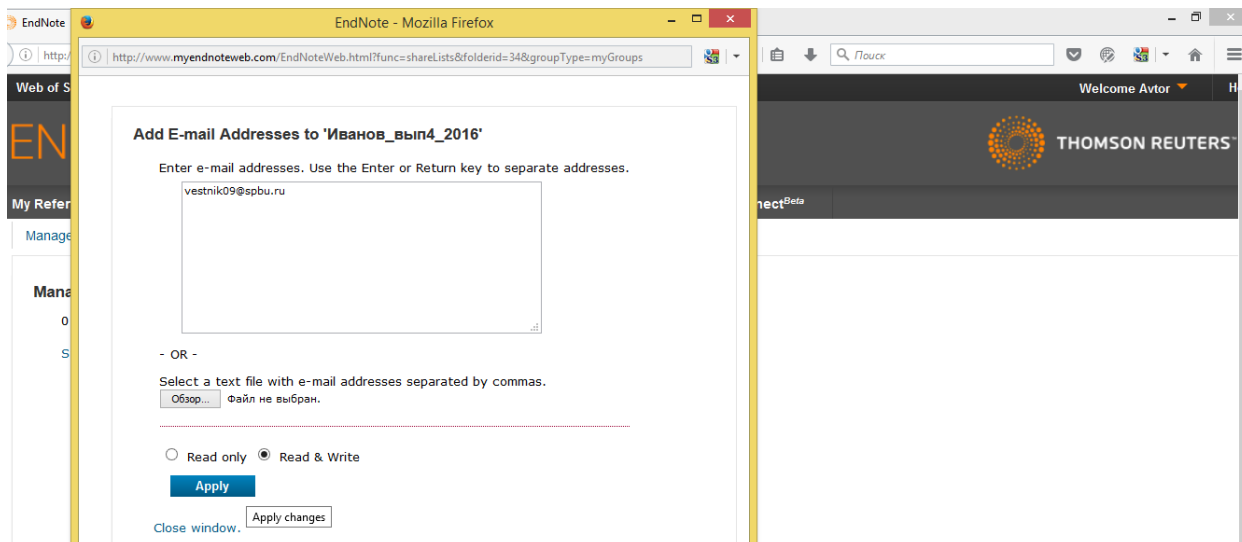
EndNote

http:/

Web of S

EN

My Refer

Manage

Mana

0

S

EndNote - Mozilla Firefox

http://www.myendnoteweb.com/EndNoteWeb.html?func=shareLists&folderid=34&groupType=myGroups

Поиск

Welcome Avtor

H

THOMSON REUTERS

nect$^{Beta}$

Add E-mail Addresses to 'Иванов_вып4_2016'

Enter e-mail addresses. Use the Enter or Return key to separate addresses.

vestnik09@spbu.ru

- OR -

Select a text file with e-mail addresses separated by commas.

Обзор... Файл не выбран.

Read only

Read & Write

Apply

Close window.

Apply changes